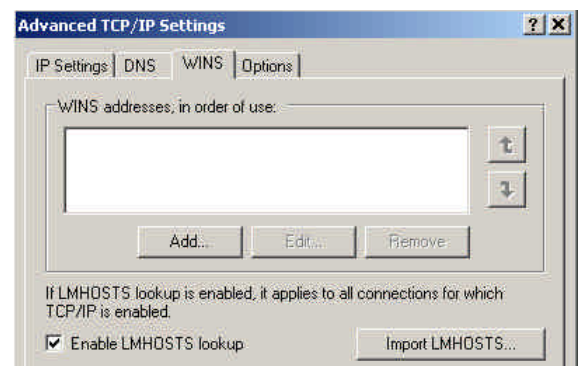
Advanced TCP/IP Settings

? X

IP Settings | DNS | WINS | Options

WINS addresses, in order of use:

Add... Edit... Remove

If LMHOSTS lookup is enabled, it applies to all connections for which TCP/IP is enabled.

☑ Enable LMHOSTS lookup

Import LMHOSTS...